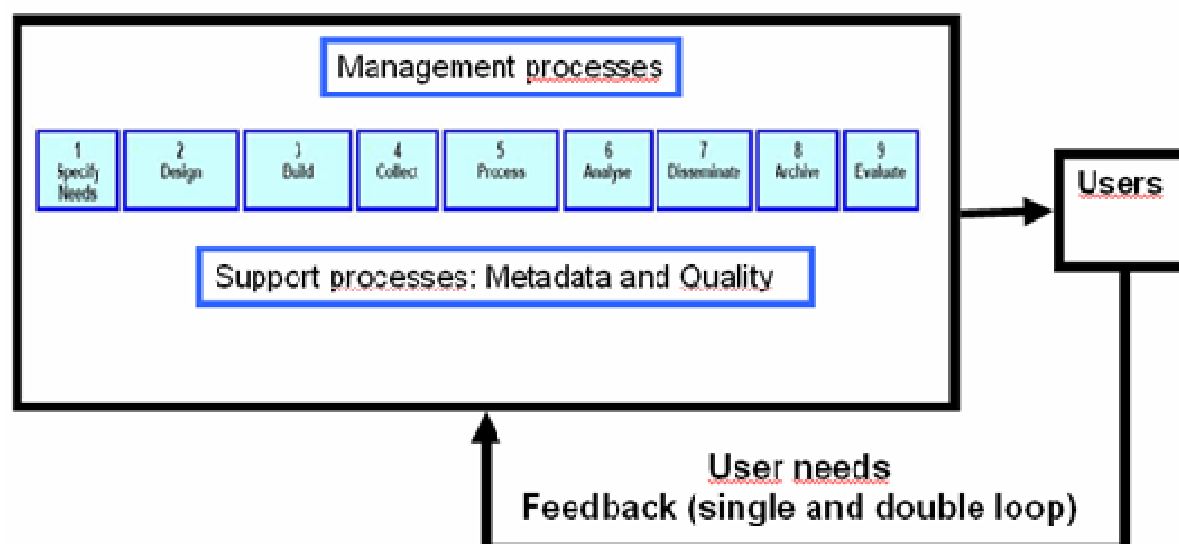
Management processes

1 Specify Needs

2 Design

3 Build

4 Collect

5 Process

6 Analyse

7 Disseminate

8 Archive

9 Evaluate

Support processes: Metadata and Quality

Users

User needs
Feedback (single and double loop)